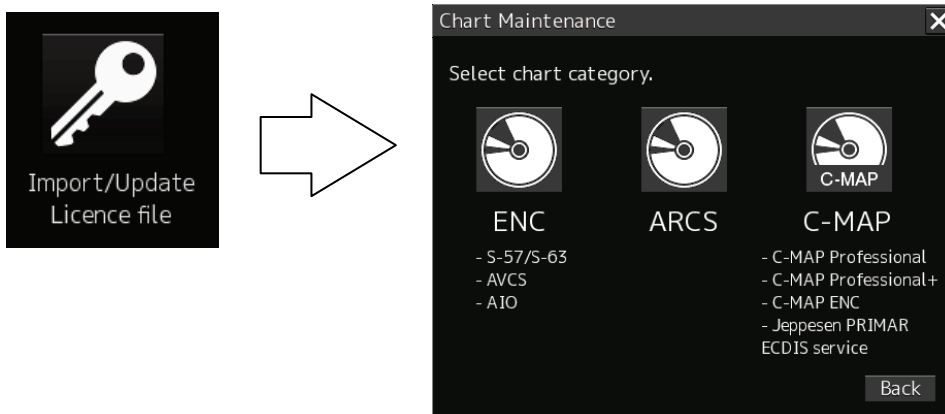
Import/Update Licence file

Chart Maintenance

Select chart category.

ENC

- S-57/S-63
- AVCS
- AIO

ARCS

C-MAP

C-MAP

- C-MAP Professional
- C-MAP Professional+
- C-MAP ENC
- Jeppesen PRIMAR ECDIS service

Back